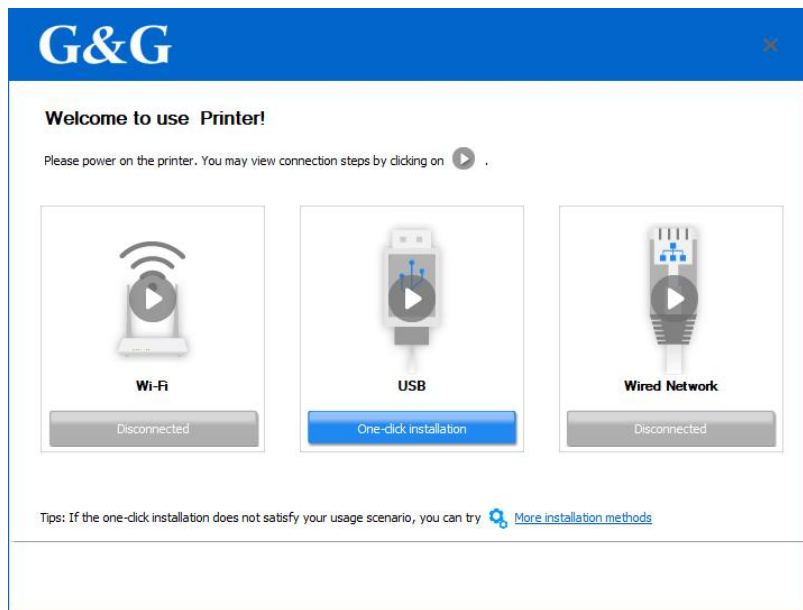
G&G

×

Welcome to use Printer!

Please power on the printer. You may view connection steps by clicking on .

Wi-Fi

Disconnected

USB

One-click installation

Wired Network

Disconnected

Tips: If the one-click installation does not satisfy your usage scenario, you can try More installation methods